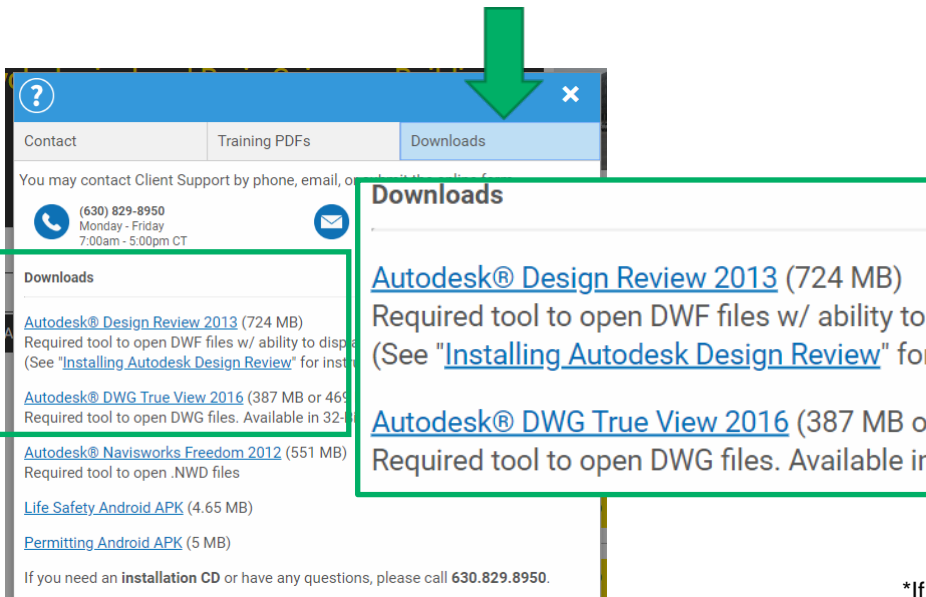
?

Contact

Training PDFs

Downloads

You may contact Client Support by phone, email, or submit the online form.

(630) 829-8950
Monday - Friday
7:00am - 5:00pm CT

Downloads

Autodesk® Design Review 2013 (724 MB)
Required tool to open DWF files w/ ability to displa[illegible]
(See "Installing Autodesk Design Review" for instr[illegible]

Autodesk® DWG True View 2016 (387 MB or 46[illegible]
Required tool to open DWG files. Available in 32-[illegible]

Autodesk® Navisworks Freedom 2012 (551 MB)
Required tool to open .NWD files

Life Safety Android APK (4.65 MB)

Permitting Android APK (5 MB)

If you need an installation CD or have any questions, please call 630.829.8950.

Downloads

Autodesk® Design Review 2013 (724 MB)
Required tool to open DWF files w/ ability to
(See "Installing Autodesk Design Review" fo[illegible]

Autodesk® DWG True View 2016 (387 MB o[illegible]
Required tool to open DWG files. Available i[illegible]

*If